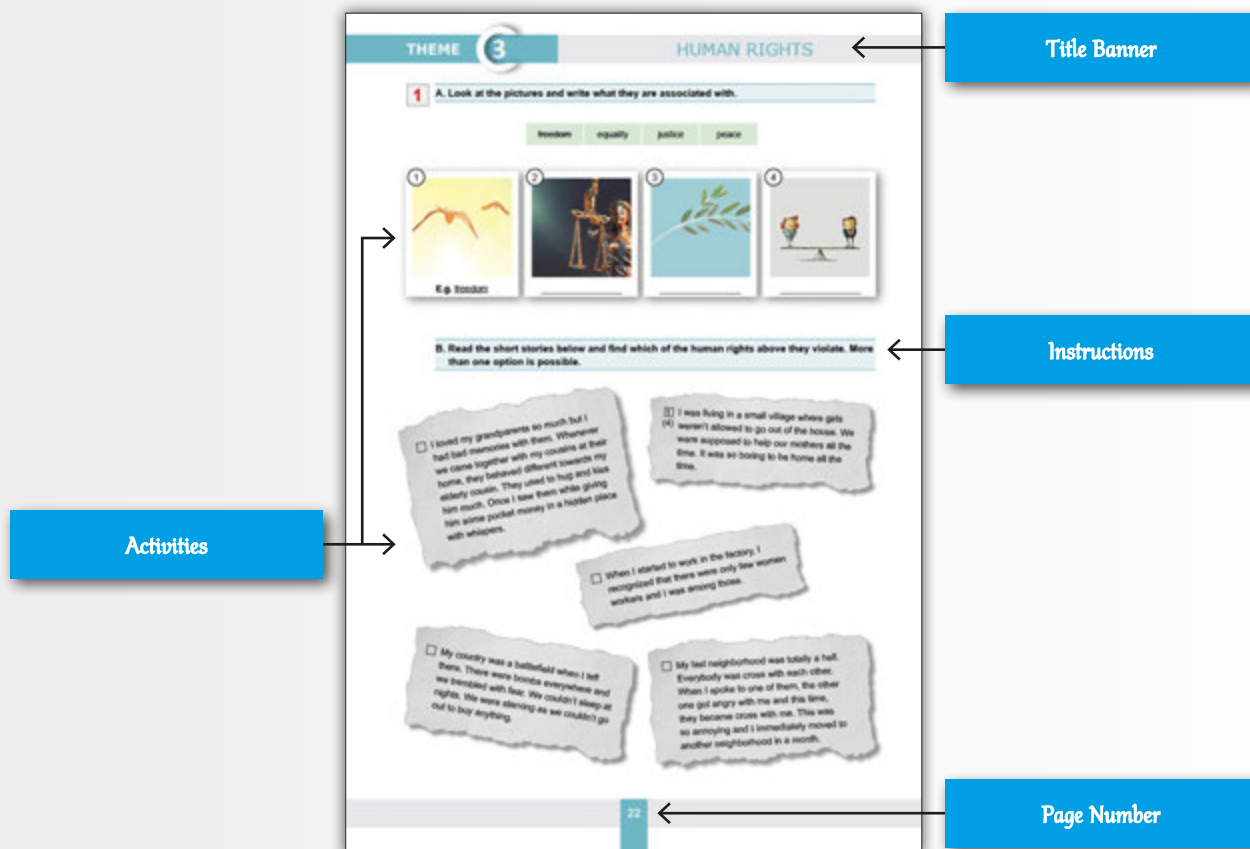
THEME 3 HUMAN RIGHTS

Title Banner

1 A. Look at the pictures and write what they are associated with.

freedom equality justice peace

1 E.g. freedom

2

3

4

B. Read the short stories below and find which of the human rights above they violate. More than one option is possible.

Instructions

Activities

☐ I loved my grandparents so much but I had bad memories with them. Whenever we came together with my cousins at their home, they behaved different towards my elderly cousin. They used to hug and kiss him much. Once I saw them while giving him some pocket money in a hidden place with whispers.

E.g. (4) I was living in a small village where girls weren't allowed to go out of the house. We were supposed to help our mothers all the time. It was so boring to be home all the time.

☐ When I started to work in the factory, I recognized that there were only few women workers and I was among those.

☐ My country was a battlefield when I left there. There were bombs everywhere and we trembled with fear. We couldn't sleep at nights. We were starving as we couldn't go out to buy anything.

☐ My last neighborhood was totally a hell. Everybody was cross with each other. When I spoke to one of them, the other one got angry with me and this time, they became cross with me. This was so annoying and I immediately moved to another neighborhood in a month.

22

Page Number